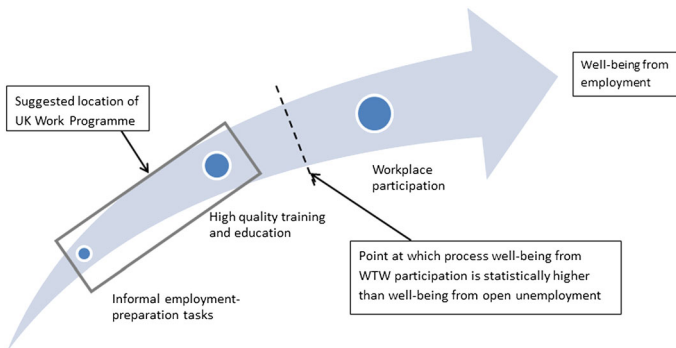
Suggested location of UK Work Programme

Well-being from employment

Workplace participation

High quality training and education

Point at which process well-being from WTW participation is statistically higher than well-being from open unemployment

Informal employment-preparation tasks